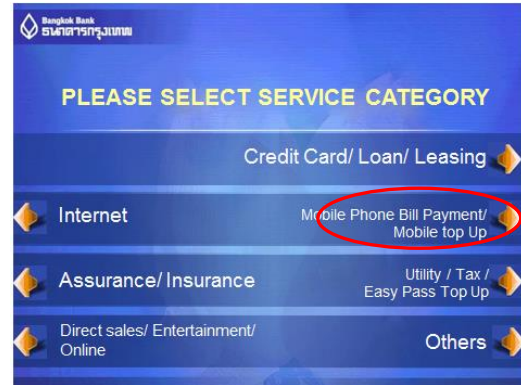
Bangkok Bank
ธนาคารกรุงเทพ

PLEASE SELECT SERVICE CATEGORY

Credit Card/ Loan/ Leasing

Internet

Mobile Phone Bill Payment/ Mobile top Up

Assurance/ Insurance

Utility / Tax / Easy Pass Top Up

Direct sales/ Entertainment/ Online

Others